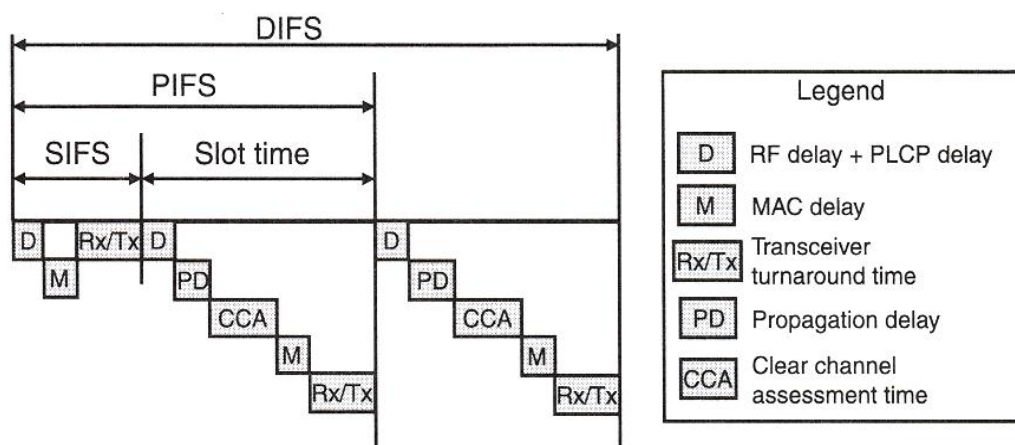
DIFS

PIFS

SIFS

Slot time

D

M

Rx/Tx

D

PD

CCA

M

Rx/Tx

D

PD

CCA

M

Rx/Tx

Legend

D RF delay + PLCP delay

M MAC delay

Rx/Tx Transceiver turnaround time

PD Propagation delay

CCA Clear channel assessment time